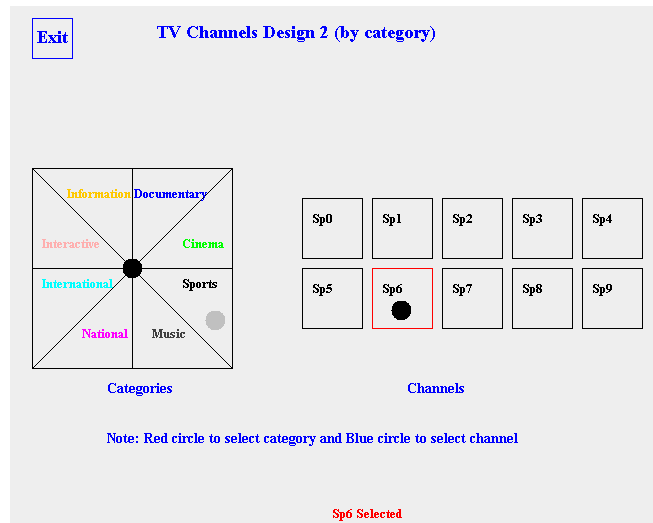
Exit

TV Channels Design 2 (by category)

Information
Documentary
Interactive
Cinema
International
Sports
National
Music

Categories

Sp0
Sp1
Sp2
Sp3
Sp4
Sp5
Sp6
Sp7
Sp8
Sp9

Channels

Note: Red circle to select category and Blue circle to select channel

Sp6 Selected